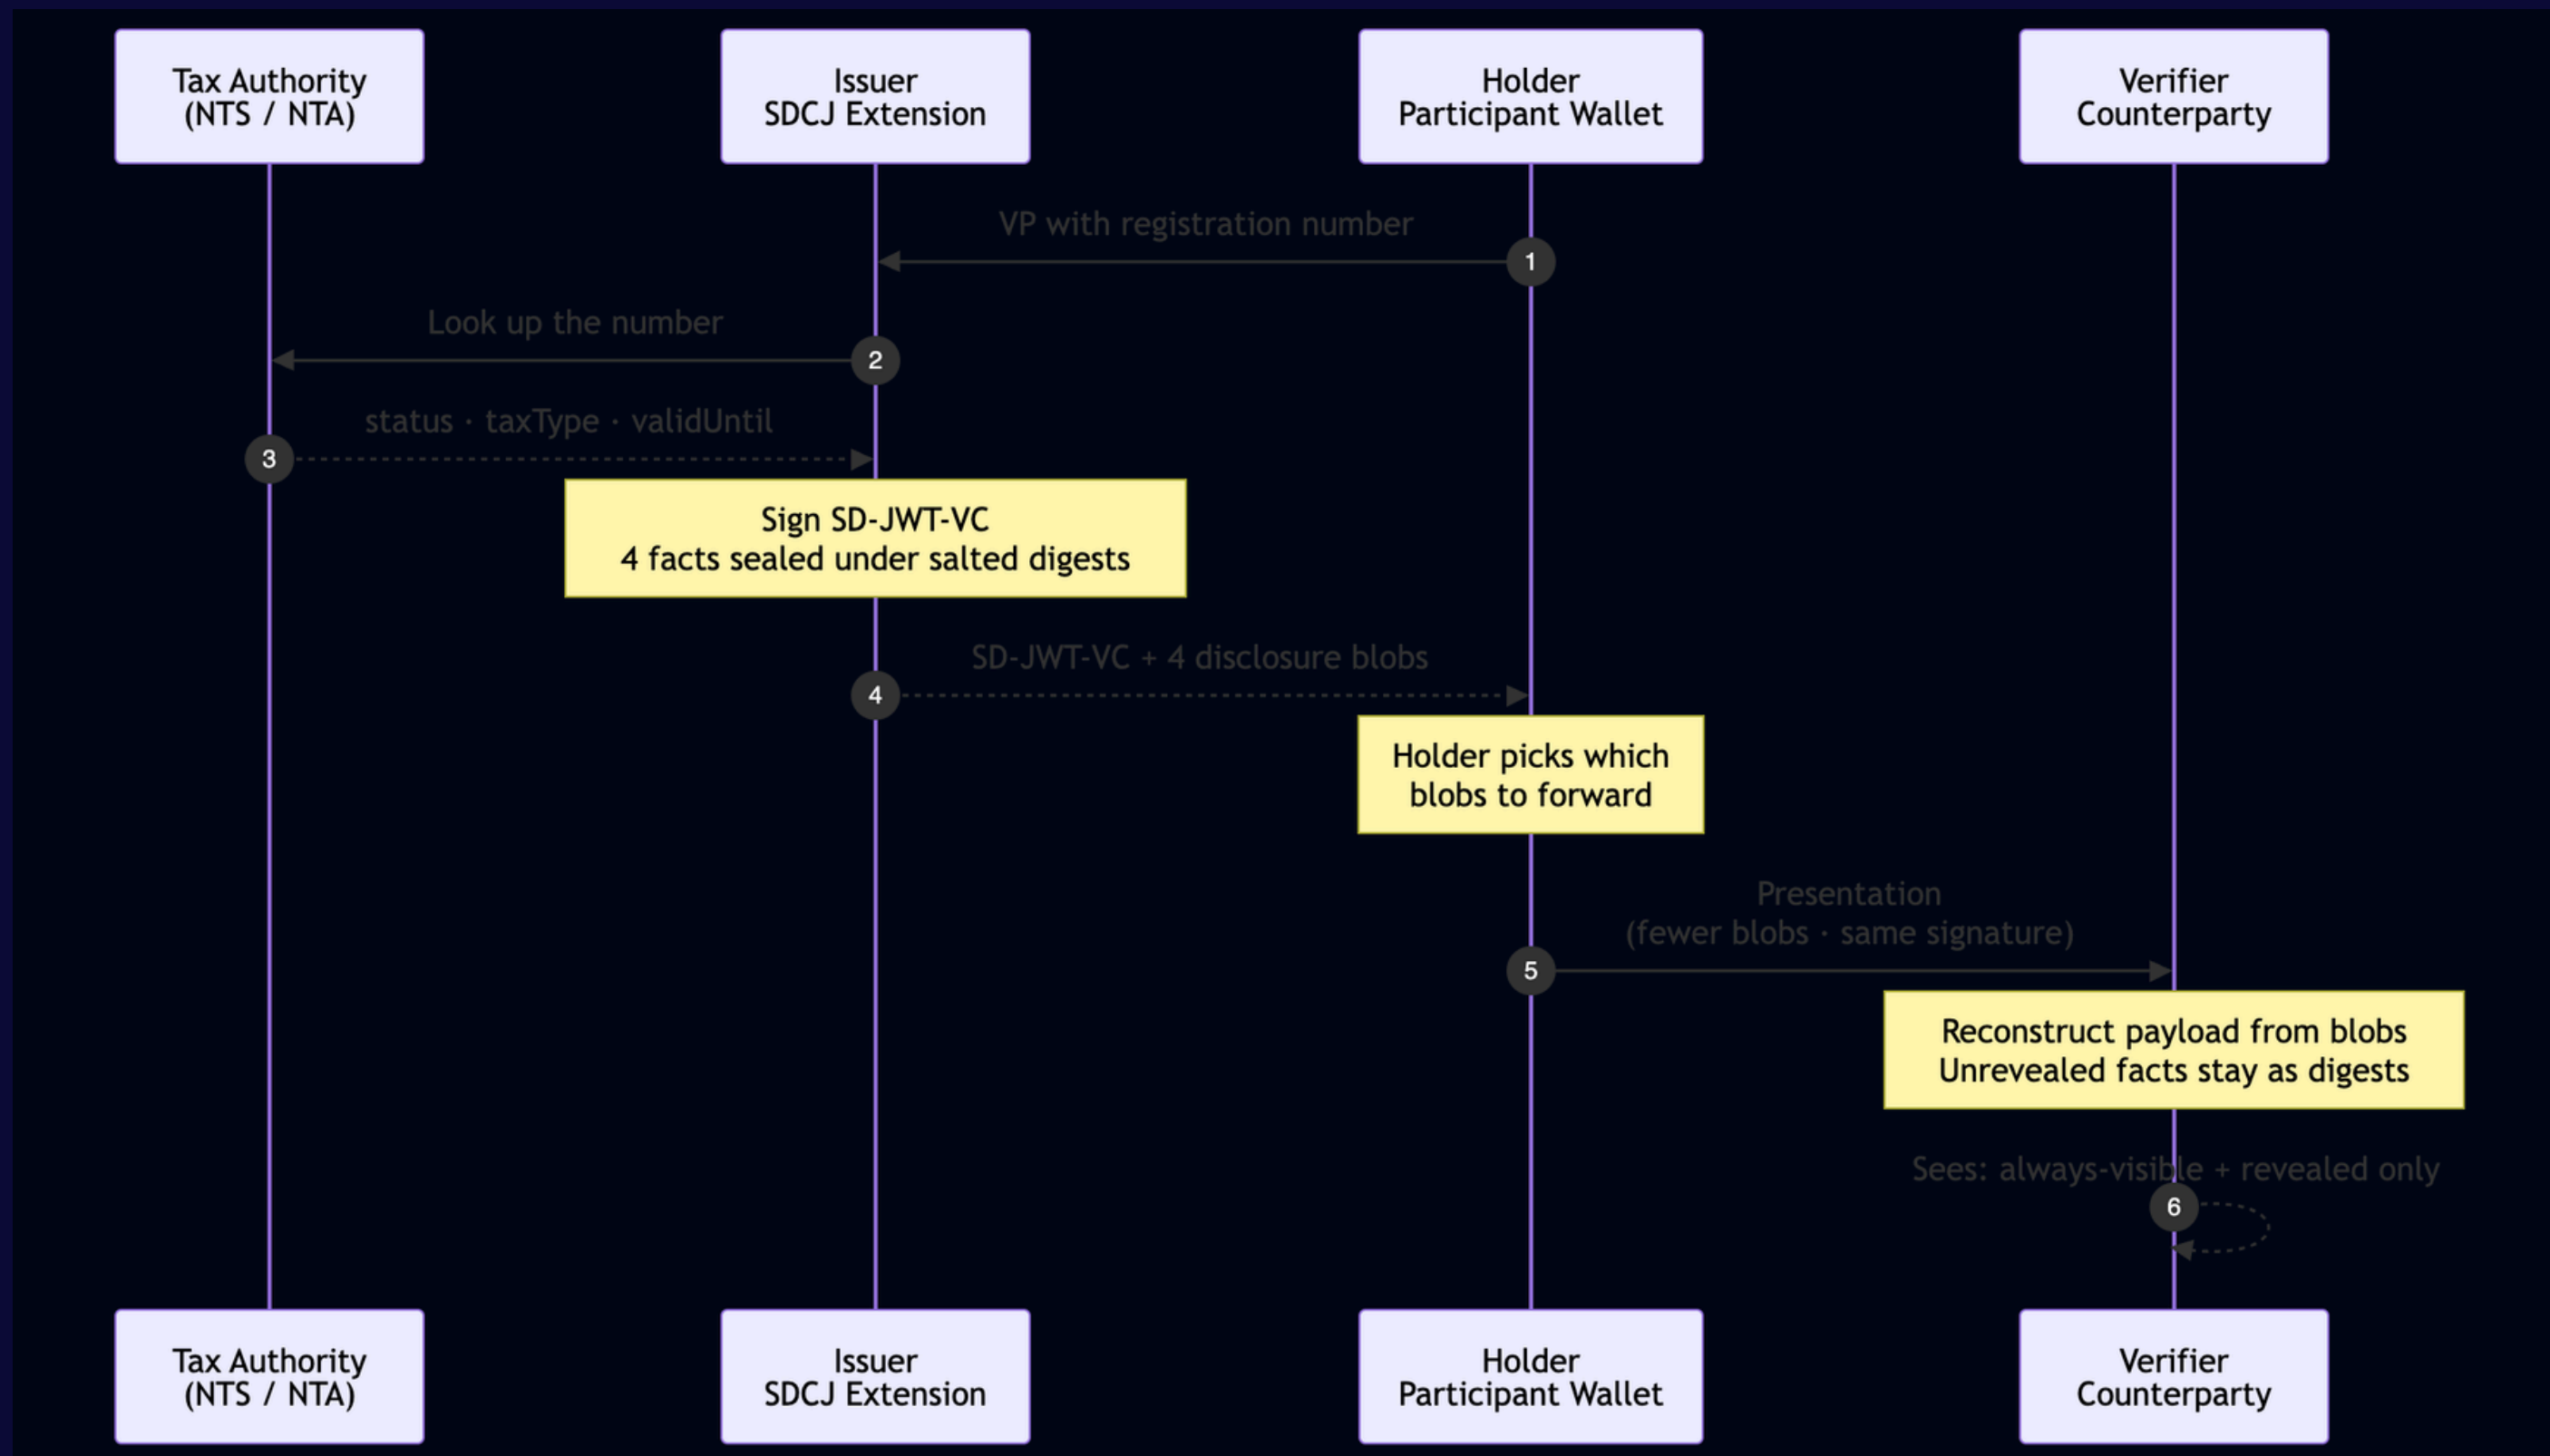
Tax Authority
(NTS / NTA)

Issuer
SDCJ Extension

Holder
Participant Wallet

Verifier
Counterparty

VP with registration number

1

Look up the number

2

status · taxType · validUntil

3

Sign SD-JWT-VC
4 facts sealed under salted digests

SD-JWT-VC + 4 disclosure blobs

4

Holder picks which blobs to forward

Presentation
(fewer blobs · same signature)

5

Reconstruct payload from blobs
Unrevealed facts stay as digests

Sees: always-visible + revealed only

6

Tax Authority
(NTS / NTA)

Issuer
SDCJ Extension

Holder
Participant Wallet

Verifier
Counterparty